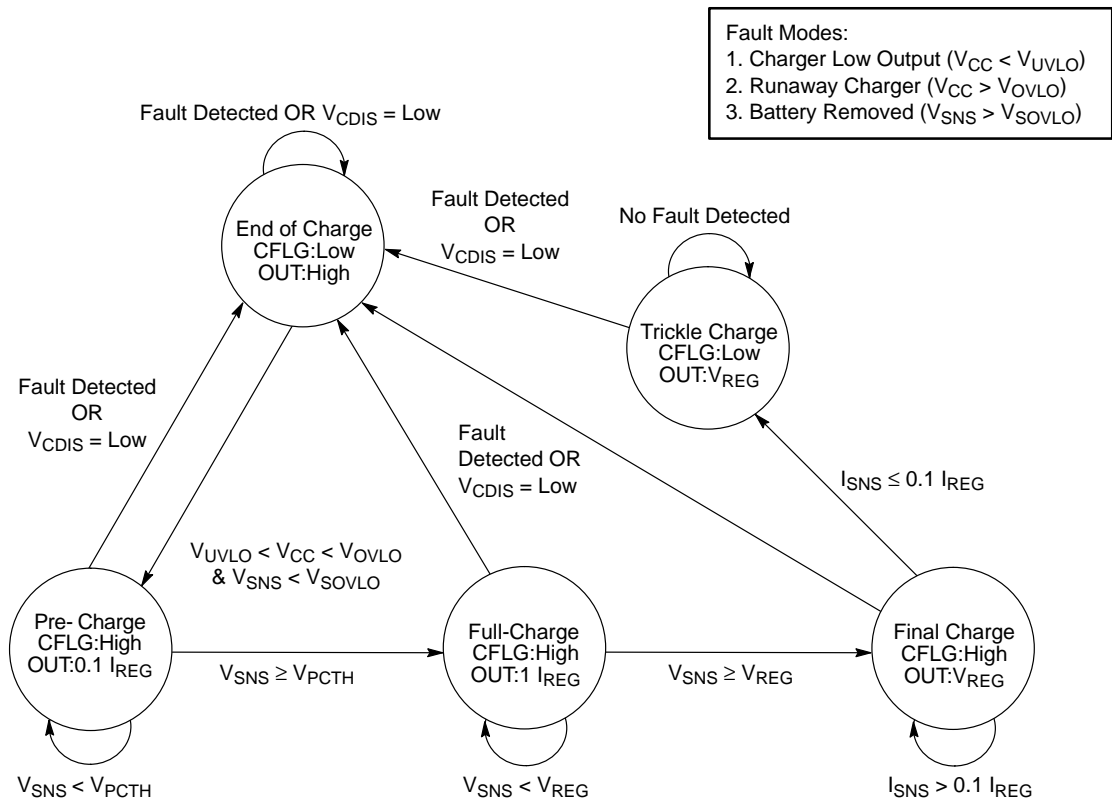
Fault Modes:
1. Charger Low Output ($V_{CC} < V_{UVLO}$)
2. Runaway Charger ($V_{CC} > V_{OVLO}$)
3. Battery Removed ($V_{SNS} > V_{SOVLO}$)

Fault Detected OR $V_{CDIS}$ = Low

End of Charge
CFLG:Low
OUT:High

Fault Detected
OR
$V_{CDIS}$ = Low

No Fault Detected

Trickle Charge
CFLG:Low
OUT:$V_{REG}$

Fault Detected
OR
$V_{CDIS}$ = Low

Fault
Detected OR
$V_{CDIS}$ = Low

$I_{SNS} \leq 0.1\ I_{REG}$

$V_{UVLO} < V_{CC} < V_{OVLO}$
& $V_{SNS} < V_{SOVLO}$

Pre- Charge
CFLG:High
OUT:0.1 $I_{REG}$

$V_{SNS} \geq V_{PCTH}$

Full-Charge
CFLG:High
OUT:1 $I_{REG}$

$V_{SNS} \geq V_{REG}$

Final Charge
CFLG:High
OUT:$V_{REG}$

$V_{SNS} < V_{PCTH}$

$V_{SNS} < V_{REG}$

$I_{SNS} > 0.1\ I_{REG}$